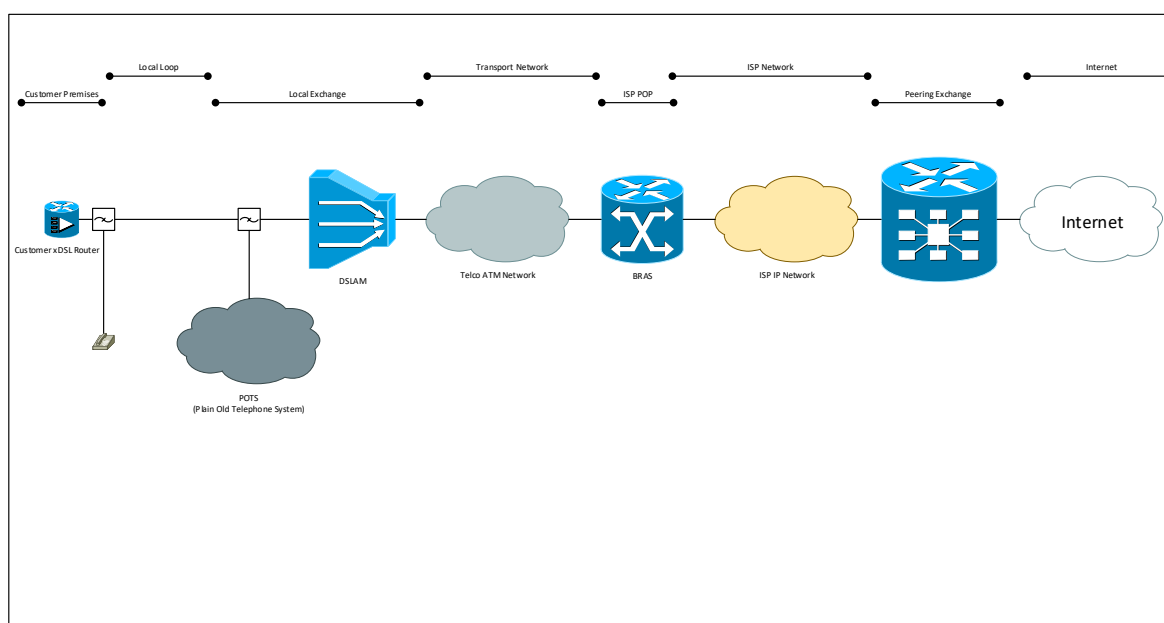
Local Loop

Customer Premises

Local Exchange

Transport Network

ISP POP

ISP Network

Peering Exchange

Internet

Customer xDSL Router

DSLAM

Telco ATM Network

BRAS

ISP IP Network

Internet

POTS
(Plain Old Telephone System)